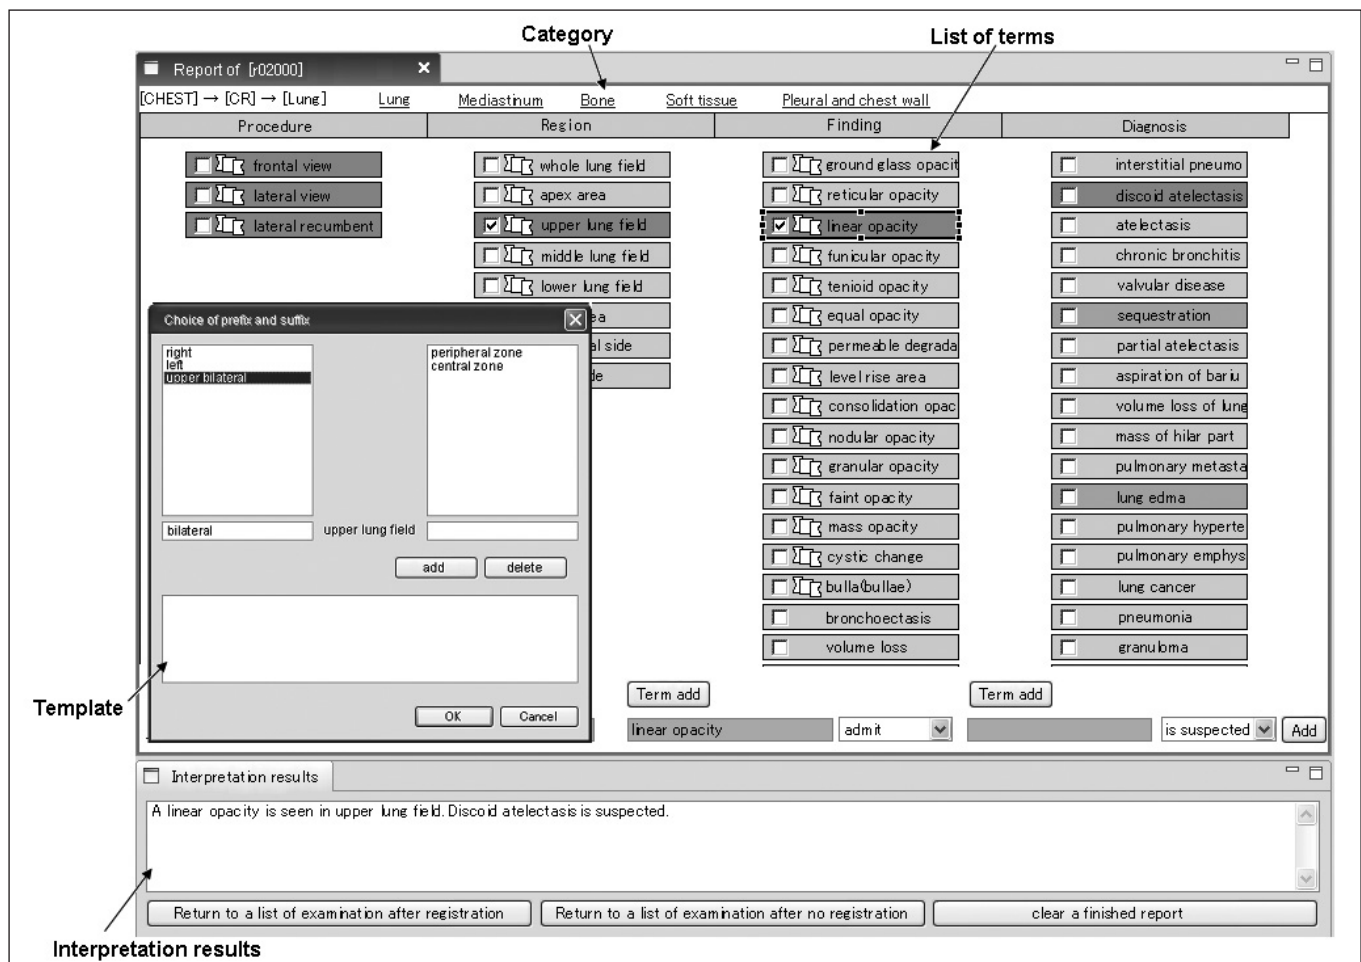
Category

List of terms

Report of [r02000]

[CHEST] → [CR] → [Lung]   Lung   Mediastinum   Bone   Soft tissue   Pleural and chest wall

| Procedure | Region | Finding | Diagnosis |
|---|---|---|---|
| frontal view | whole lung field | ground glass opacit | interstitial pneumo |
| lateral view | apex area | reticular opacity | discoid atelectasis |
| lateral recumbent | upper lung field | linear opacity | atelectasis |
| | middle lung field | funicular opacity | chronic bronchitis |
| | lower lung field | tenioid opacity | valvular disease |
| | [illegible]ea | equal opacity | sequestration |
| | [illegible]l side | permeable degrada | partial atelectasis |
| | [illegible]de | level rise area | aspiration of bariu |
| | | consolidation opac | volume loss of lung |
| | | nodular opacity | mass of hilar part |
| | | granular opacity | pulmonary metasta |
| | | faint opacity | lung edma |
| | | mass opacity | pulmonary hyperte |
| | | cystic change | pulmonary emphys |
| | | bulla(bullae) | lung cancer |
| | | bronchoectasis | pneumonia |
| | | volume loss | granuloma |

Choice of prefix and suffix

right
left
upper bilateral

peripheral zone
central zone

bilateral   upper lung field

add   delete

OK   Cancel

Template

Term add   Term add

linear opacity   admit   is suspected   Add

Interpretation results

A linear opacity is seen in upper lung field. Discoid atelectasis is suspected.

Return to a list of examination after registration   Return to a list of examination after no registration   clear a finished report

Interpretation results